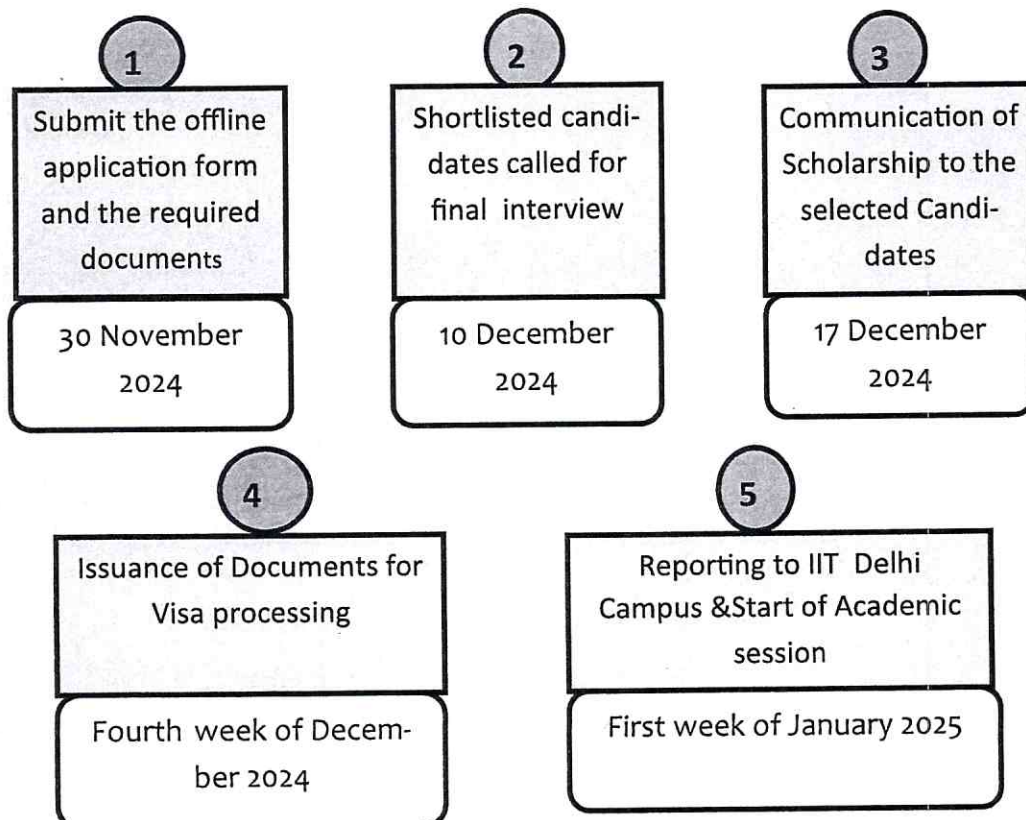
1

Submit the offline application form and the required documents

30 November 2024

2

Shortlisted candidates called for final interview

10 December 2024

3

Communication of Scholarship to the selected Candidates

17 December 2024

4

Issuance of Documents for Visa processing

Fourth week of December 2024

5

Reporting to IIT Delhi Campus &Start of Academic session

First week of January 2025